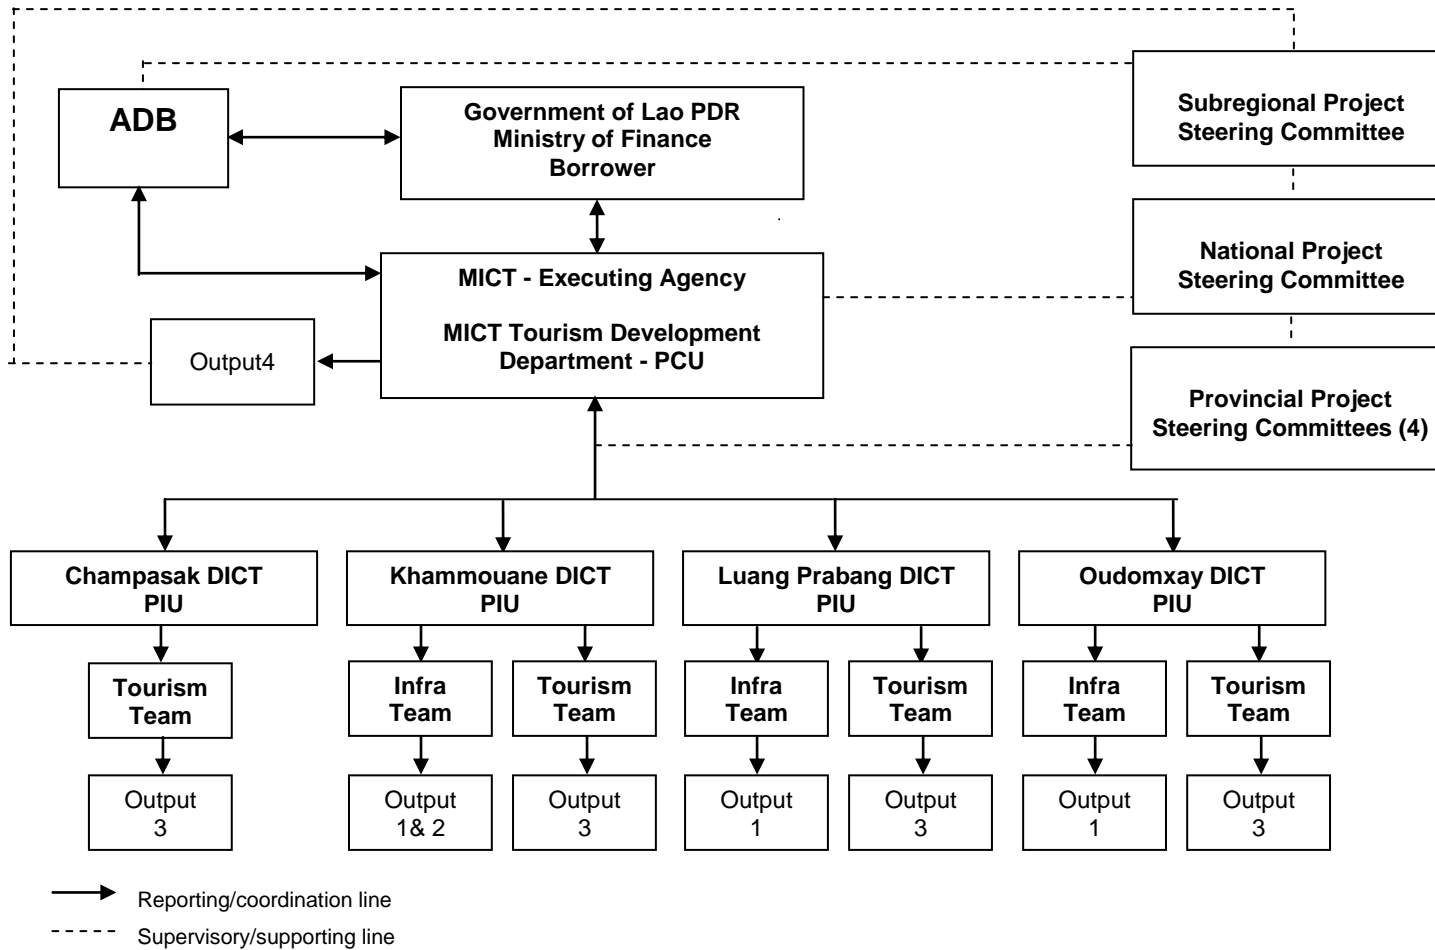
ADB

Government of Lao PDR
Ministry of Finance
Borrower

Subregional Project
Steering Committee

National Project
Steering Committee

Provincial Project
Steering Committees (4)

MICT - Executing Agency

MICT Tourism Development
Department - PCU

Output4

Champasak DICT
PIU

Tourism
Team

Output
3

Khammouane DICT
PIU

Infra
Team

Output
1& 2

Tourism
Team

Output
3

Luang Prabang DICT
PIU

Infra
Team

Output
1

Tourism
Team

Output
3

Oudomxay DICT
PIU

Infra
Team

Output
1

Tourism
Team

Output
3

Reporting/coordination line

Supervisory/supporting line